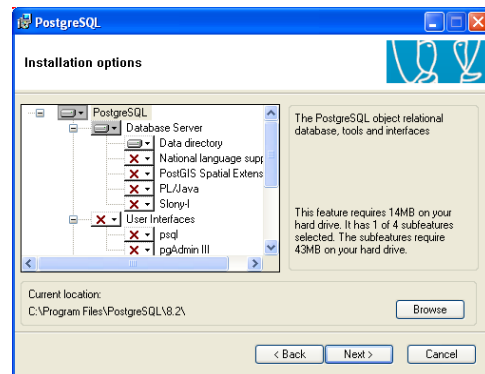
PostgreSQL

Installation options

PostgreSQL
Database Server
Data directory
National language supp
PostGIS Spatial Extens
PL/Java
Slony-I
User Interfaces
psql
pgAdmin III

The PostgreSQL object relational database, tools and interfaces

This feature requires 14MB on your hard drive. It has 1 of 4 subfeatures selected. The subfeatures require 43MB on your hard drive.

Current location:
C:\Program Files\PostgreSQL\8.2\

Browse

< Back
Next >
Cancel